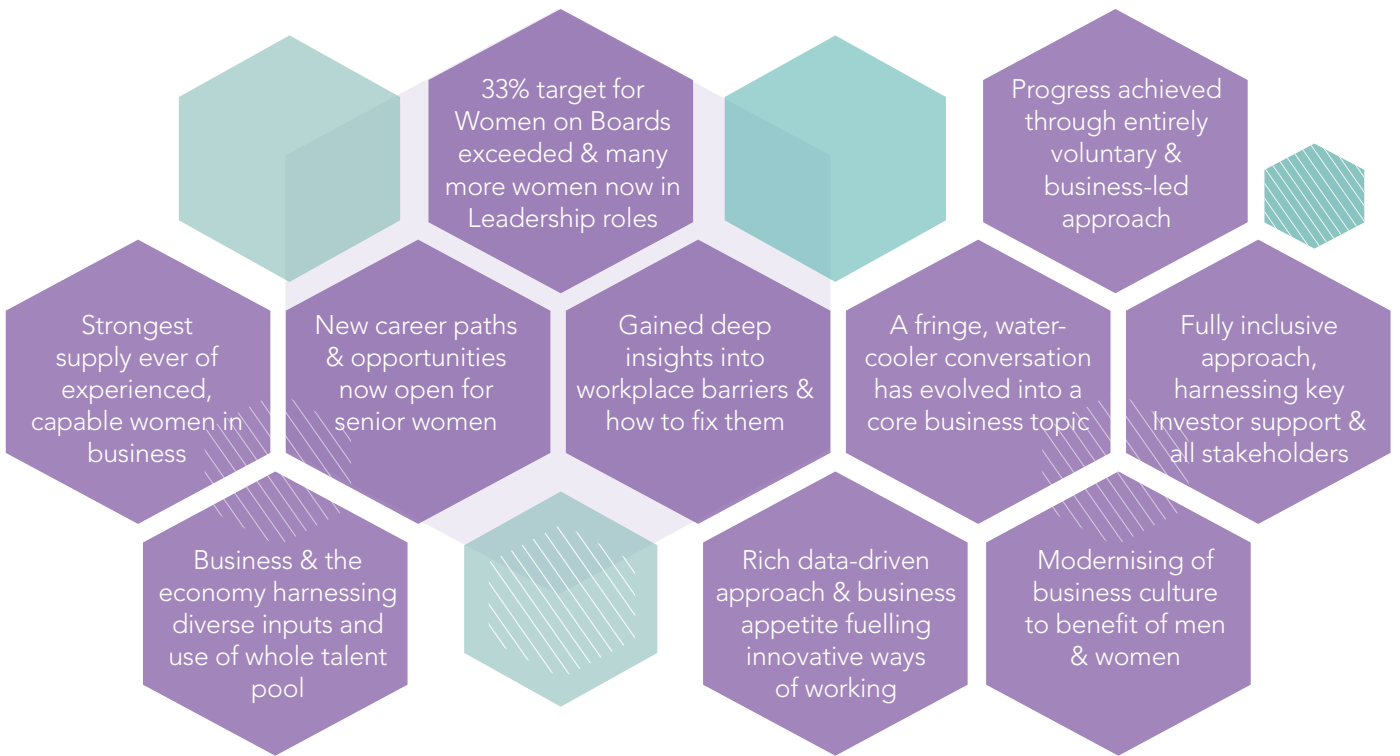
33% target for Women on Boards exceeded & many more women now in Leadership roles

Progress achieved through entirely voluntary & business-led approach

Strongest supply ever of experienced, capable women in business

New career paths & opportunities now open for senior women

Gained deep insights into workplace barriers & how to fix them

A fringe, water-cooler conversation has evolved into a core business topic

Fully inclusive approach, harnessing key Investor support & all stakeholders

Business & the economy harnessing diverse inputs and use of whole talent pool

Rich data-driven approach & business appetite fuelling innovative ways of working

Modernising of business culture to benefit of men & women